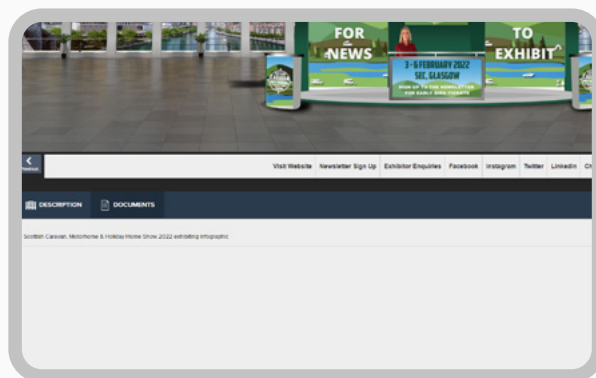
FOR NEWS

TO EXHIBIT

3-6 FEBRUARY 2022 SEC, GLASGOW

SIGN UP TO THE NEWSLETTER FOR EARLY BIRD TICKETS

Previous

Visit Website | Newsletter Sign Up | Exhibitor Enquiries | Facebook | Instagram | Twitter | LinkedIn | Ch

DESCRIPTION

DOCUMENTS

Scottish Caravan, Motorhome & Holiday Home Show 2022 exhibiting infographic